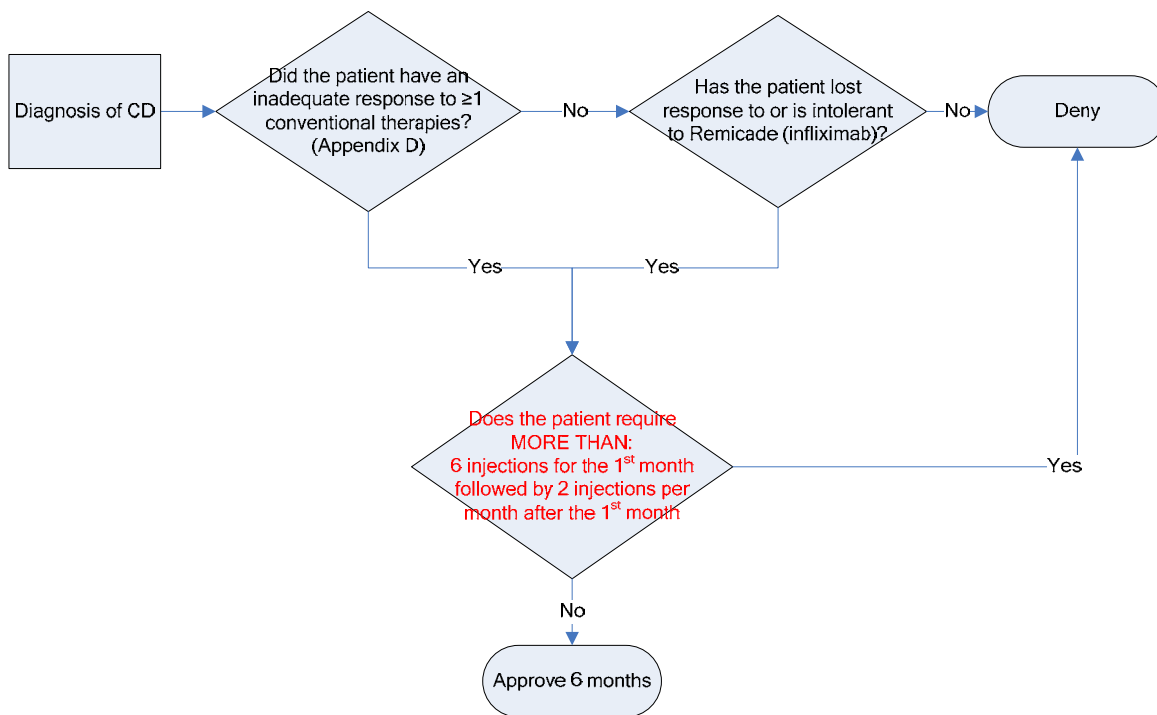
Diagnosis of CD

Did the patient have an inadequate response to ≥1 conventional therapies? (Appendix D)

No

Has the patient lost response to or is intolerant to Remicade (infliximab)?

No

Deny

Yes

Yes

Does the patient require MORE THAN: 6 injections for the 1$^{st}$ month followed by 2 injections per month after the 1$^{st}$ month

Yes

No

Approve 6 months